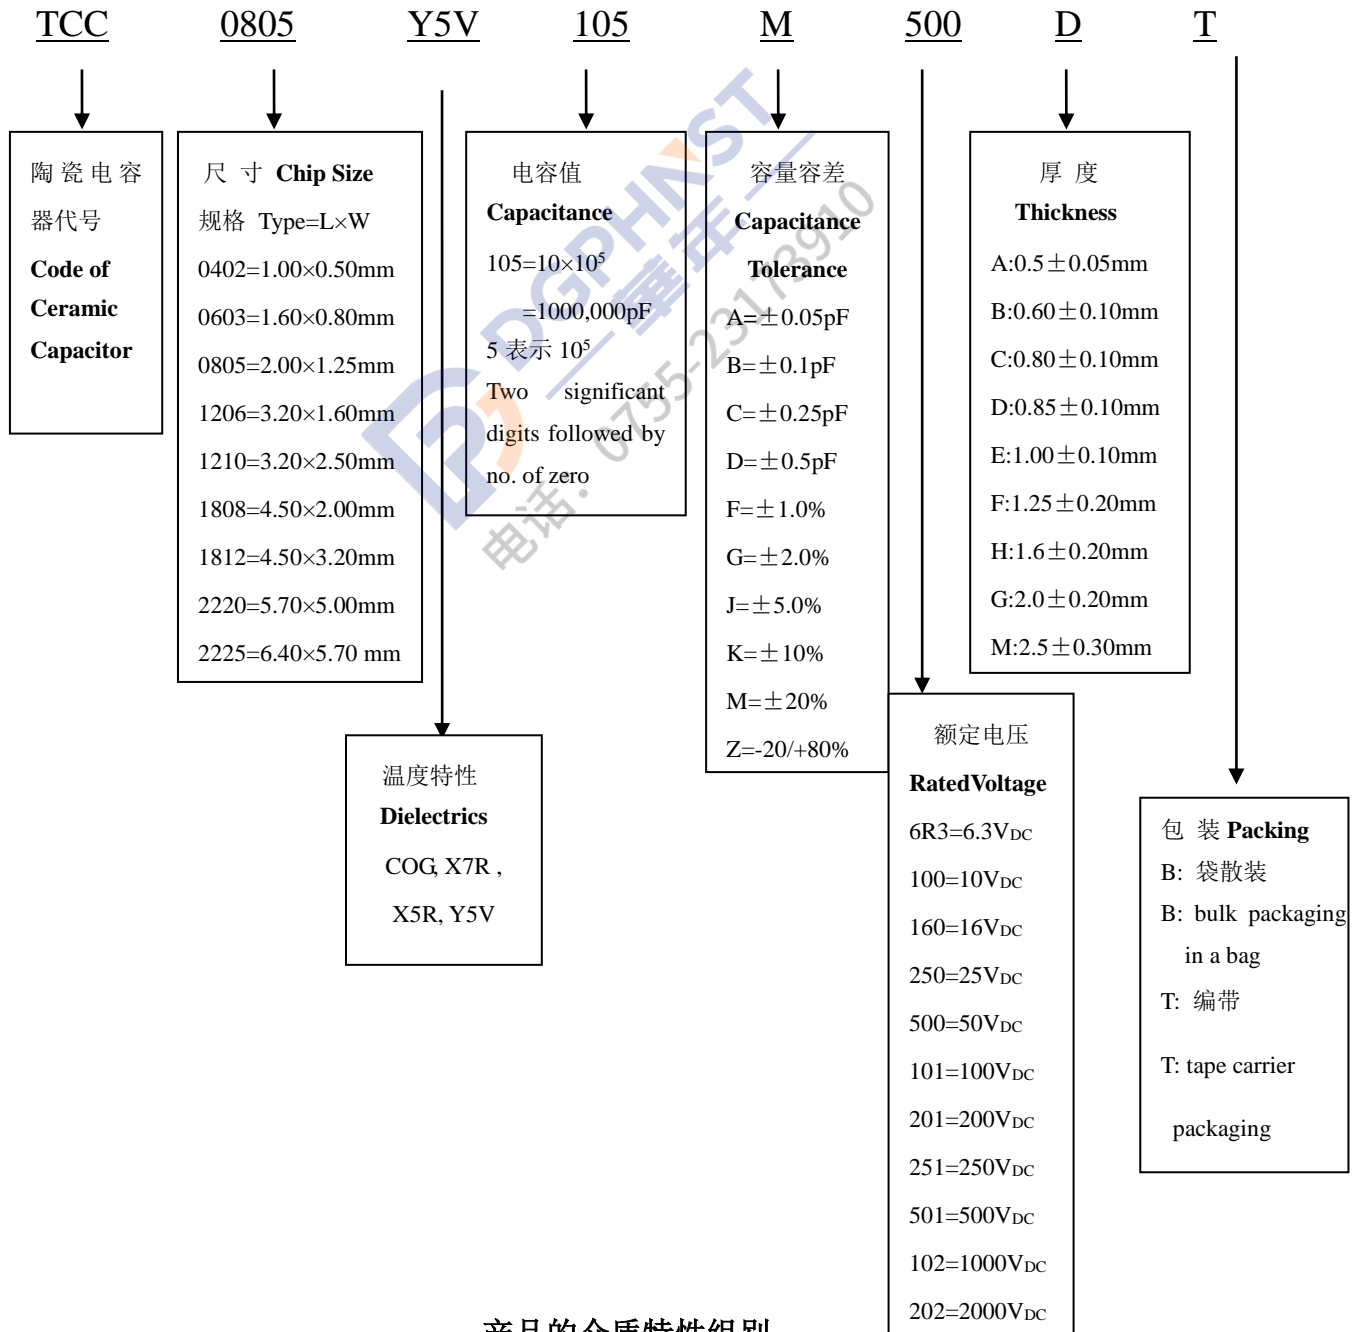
TCC 0805 Y5V 105 M 500 D T

陶瓷电容器代号
Code of Ceramic Capacitor

尺 寸 Chip Size
规格 Type=L×W
0402=1.00×0.50mm
0603=1.60×0.80mm
0805=2.00×1.25mm
1206=3.20×1.60mm
1210=3.20×2.50mm
1808=4.50×2.00mm
1812=4.50×3.20mm
2220=5.70×5.00mm
2225=6.40×5.70 mm

电容值
Capacitance
105=10×10$^5$
=1000,000pF
5 表示 10$^5$
Two significant digits followed by no. of zero

容量容差
Capacitance Tolerance
A=±0.05pF
B=±0.1pF
C=±0.25pF
D=±0.5pF
F=±1.0%
G=±2.0%
J=±5.0%
K=±10%
M=±20%
Z=-20/+80%

厚 度
Thickness
A:0.5±0.05mm
B:0.60±0.10mm
C:0.80±0.10mm
D:0.85±0.10mm
E:1.00±0.10mm
F:1.25±0.20mm
H:1.6±0.20mm
G:2.0±0.20mm
M:2.5±0.30mm

DGPHNST 華年 电话: 0755-23173910

温度特性
Dielectrics
COG, X7R ,
X5R, Y5V

额定电压
RatedVoltage
6R3=6.3V$_{DC}$
100=10V$_{DC}$
160=16V$_{DC}$
250=25V$_{DC}$
500=50V$_{DC}$
101=100V$_{DC}$
201=200V$_{DC}$
251=250V$_{DC}$
501=500V$_{DC}$
102=1000V$_{DC}$
202=2000V$_{DC}$

包 装 Packing
B: 袋散装
B: bulk packaging in a bag
T: 编带
T: tape carrier packaging

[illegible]